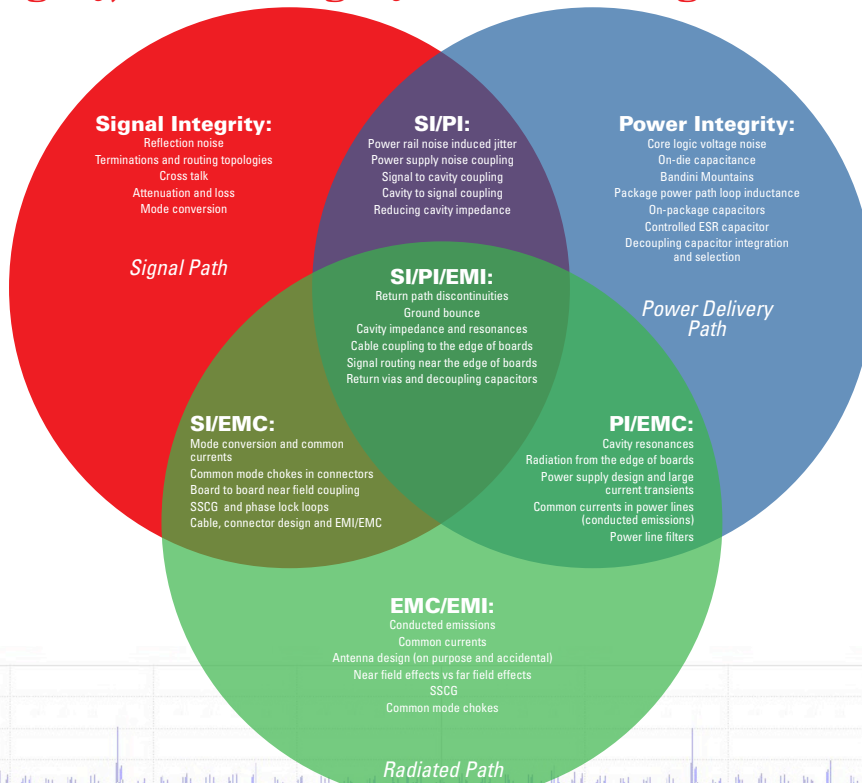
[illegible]

Signal Integrity:
Reflection noise
Terminations and routing topologies
Cross talk
Attenuation and loss
Mode conversion

Signal Path

SI/PI:
Power rail noise induced jitter
Power supply noise coupling
Signal to cavity coupling
Cavity to signal coupling
Reducing cavity impedance

Power Integrity:
Core logic voltage noise
On-die capacitance
Bandini Mountains
Package power path loop inductance
On-package capacitors
Controlled ESR capacitor
Decoupling capacitor integration and selection

Power Delivery Path

SI/PI/EMI:
Return path discontinuities
Ground bounce
Cavity impedance and resonances
Cable coupling to the edge of boards
Signal routing near the edge of boards
Return vias and decoupling capacitors

SI/EMC:
Mode conversion and common currents
Common mode chokes in connectors
Board to board near field coupling
SSCG and phase lock loops
Cable, connector design and EMI/EMC

PI/EMC:
Cavity resonances
Radiation from the edge of boards
Power supply design and large current transients
Common currents in power lines (conducted emissions)
Power line filters

EMC/EMI:
Conducted emissions
Common currents
Antenna design (on purpose and accidental)
Near field effects vs far field effects
SSCG
Common mode chokes

Radiated Path